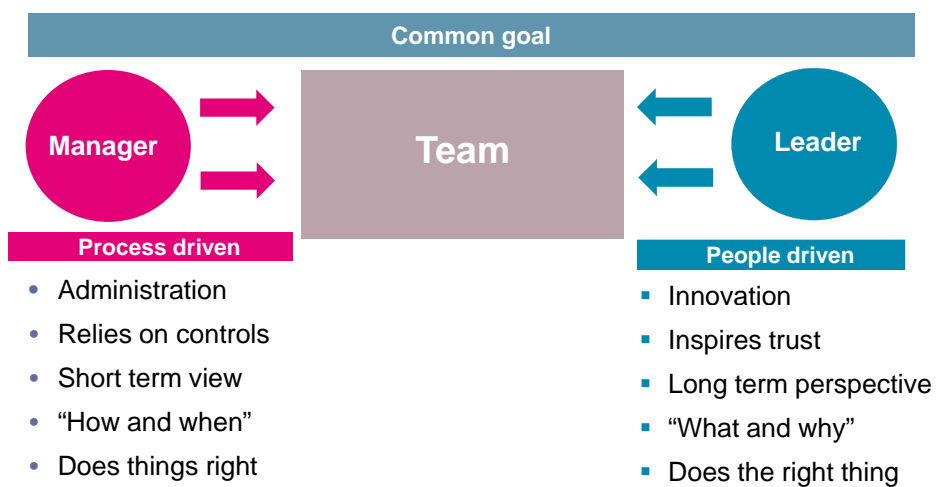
Common goal

Manager

Team

Leader

Process driven

- Administration
- Relies on controls
- Short term view
- “How and when”
- Does things right

People driven

- Innovation
- Inspires trust
- Long term perspective
- “What and why”
- Does the right thing